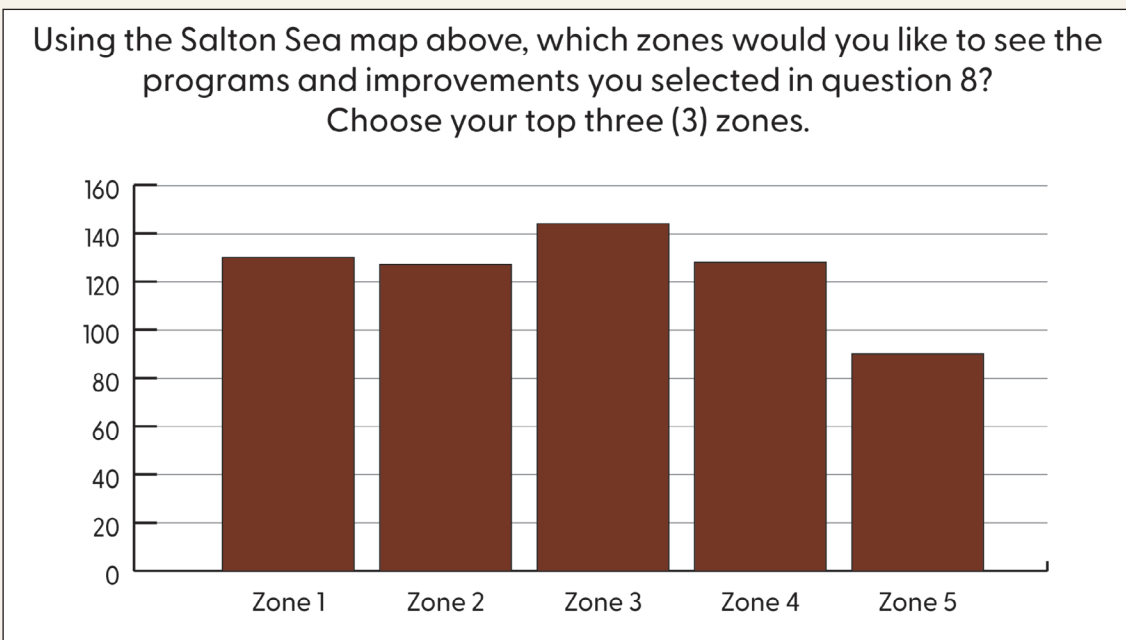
Using the Salton Sea map above, which zones would you like to see the programs and improvements you selected in question 8? Choose your top three (3) zones.

160
140
120
100
80
60
40
20
0

Zone 1
Zone 2
Zone 3
Zone 4
Zone 5